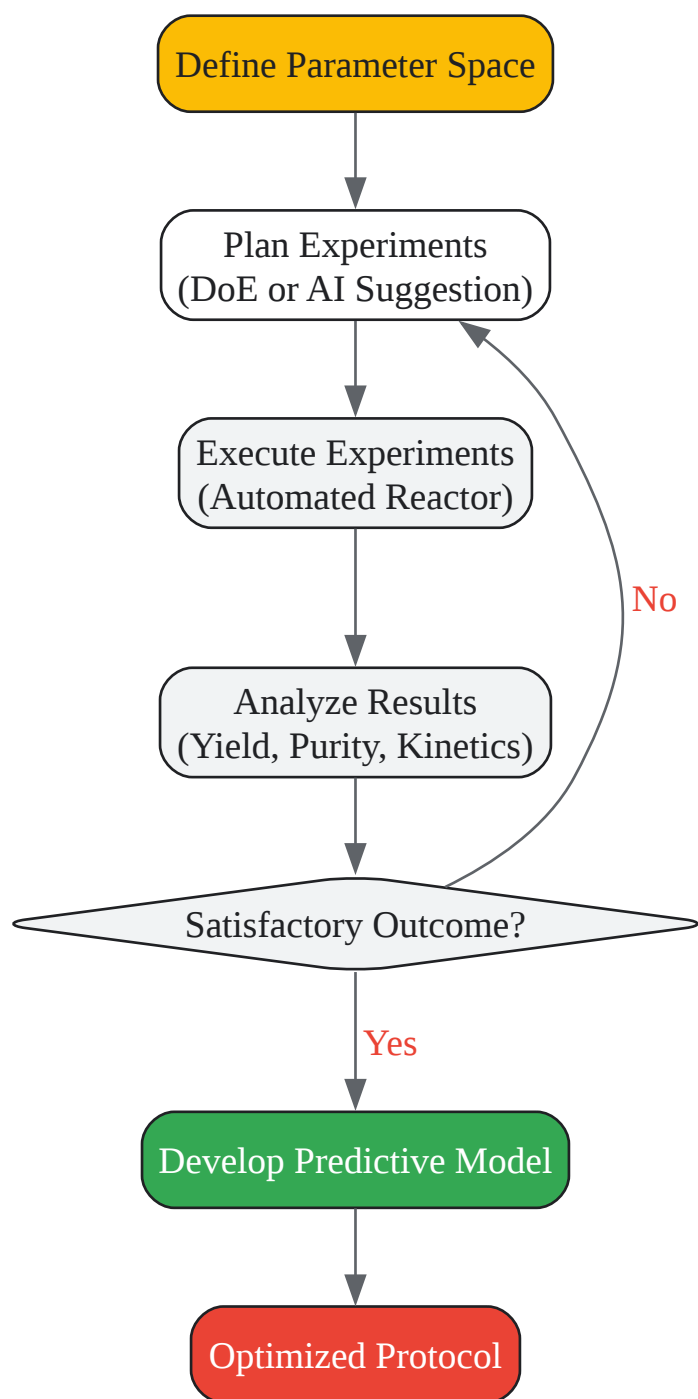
Define Parameter Space

Plan Experiments
(DoE or AI Suggestion)

Execute Experiments
(Automated Reactor)

No

Analyze Results
(Yield, Purity, Kinetics)

Satisfactory Outcome?

Yes

Develop Predictive Model

Optimized Protocol